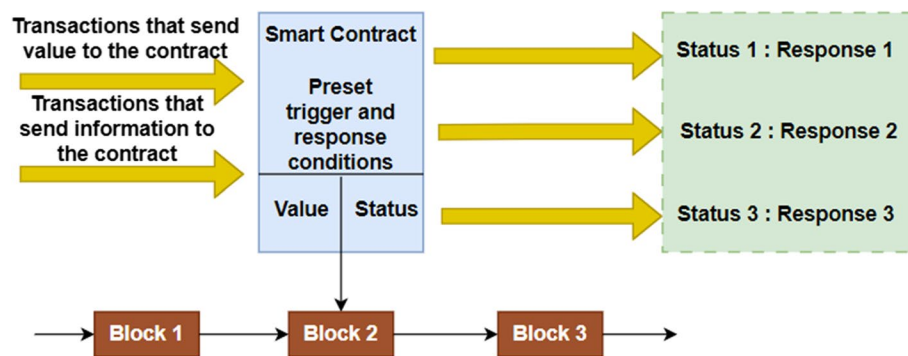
Transactions that send value to the contract

Transactions that send information to the contract

Smart Contract

Preset trigger and response conditions

Value

Status

Status 1 : Response 1

Status 2 : Response 2

Status 3 : Response 3

Block 1

Block 2

Block 3